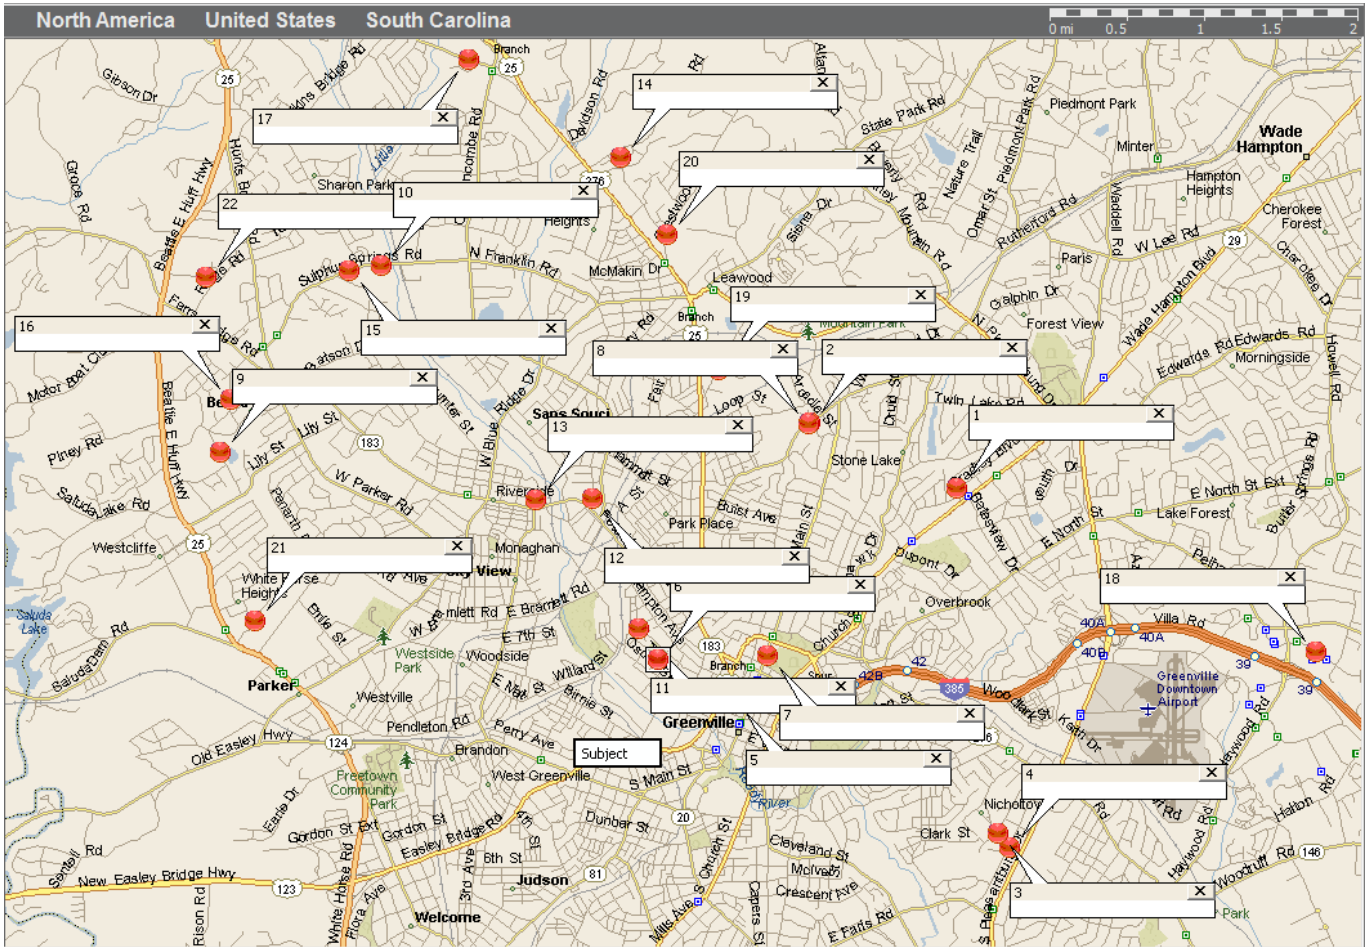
North America United States South Carolina

0 mi 0.5 1 1.5 2

17 X
14 X
20 X
10 X
22 X
19 X
16 X
15 X
8 X
2 X
9 X
13 X
1 X
21 X
12 X
6 X
18 X
11 X
7 X
5 X
4 X
3 X
Subject

Branch
25
Gibson Dr
25
Davidson Rd
Altamont Rd
State Park Rd
Piedmont Park
Wade Hampton
Minter
Hampton Heights
Cherokee Forest
Sharon Park
276
Heights
Siena Dr
Rutherford Rd
Paris
W Lee Rd
29
N Franklin Rd
McMakin Dr
Leawood
Springs Rd
Sulphur
Branch
25
Mountain Park
Forest View
Edwards Rd
Morningside
Motor Boat Club
Beattie E Huff Hwy
Piney Rd
Saluda Lake Rd
Sans Souci
183
Lily St
W Parker Rd
Twin Lake Rd
Stone Lake
Riverside
Park Place
Buist Ave
E North St Ext
Lake Forest
Westcliffe
25
Monaghan
View
White Horse Heights
W Bramlett Rd
E 7th St
Dupont Dr
Overbrook
Saluda Lake
Westside Park
Woodside
Willard St
183
Branch
Villa Rd
40A
40A
40B
Greenville Downtown Airport
39
39
42
42B
385
Parker
Westville
Pendleton Rd
Greenville
Old Easley Hwy
124
Brandon
Perry Ave
Freetown Community Park
West Greenville
S Main St
Reedy River
Dunbar St
20
Gordon St Ext
Gordon St
Easley Bridge Rd
Nicholtown
Clark St
Cleveland St
Mcveigh
Crescent Ave
146
Woodruff Rd
Haywood Rd
Park
Sentell Rd
New Easley Bridge Hwy
123
6th St
Judson
81
Welcome
3rd Ave
White Horse Rd
Rison Rd
Mills Ave
Capers St
E Faris Rd